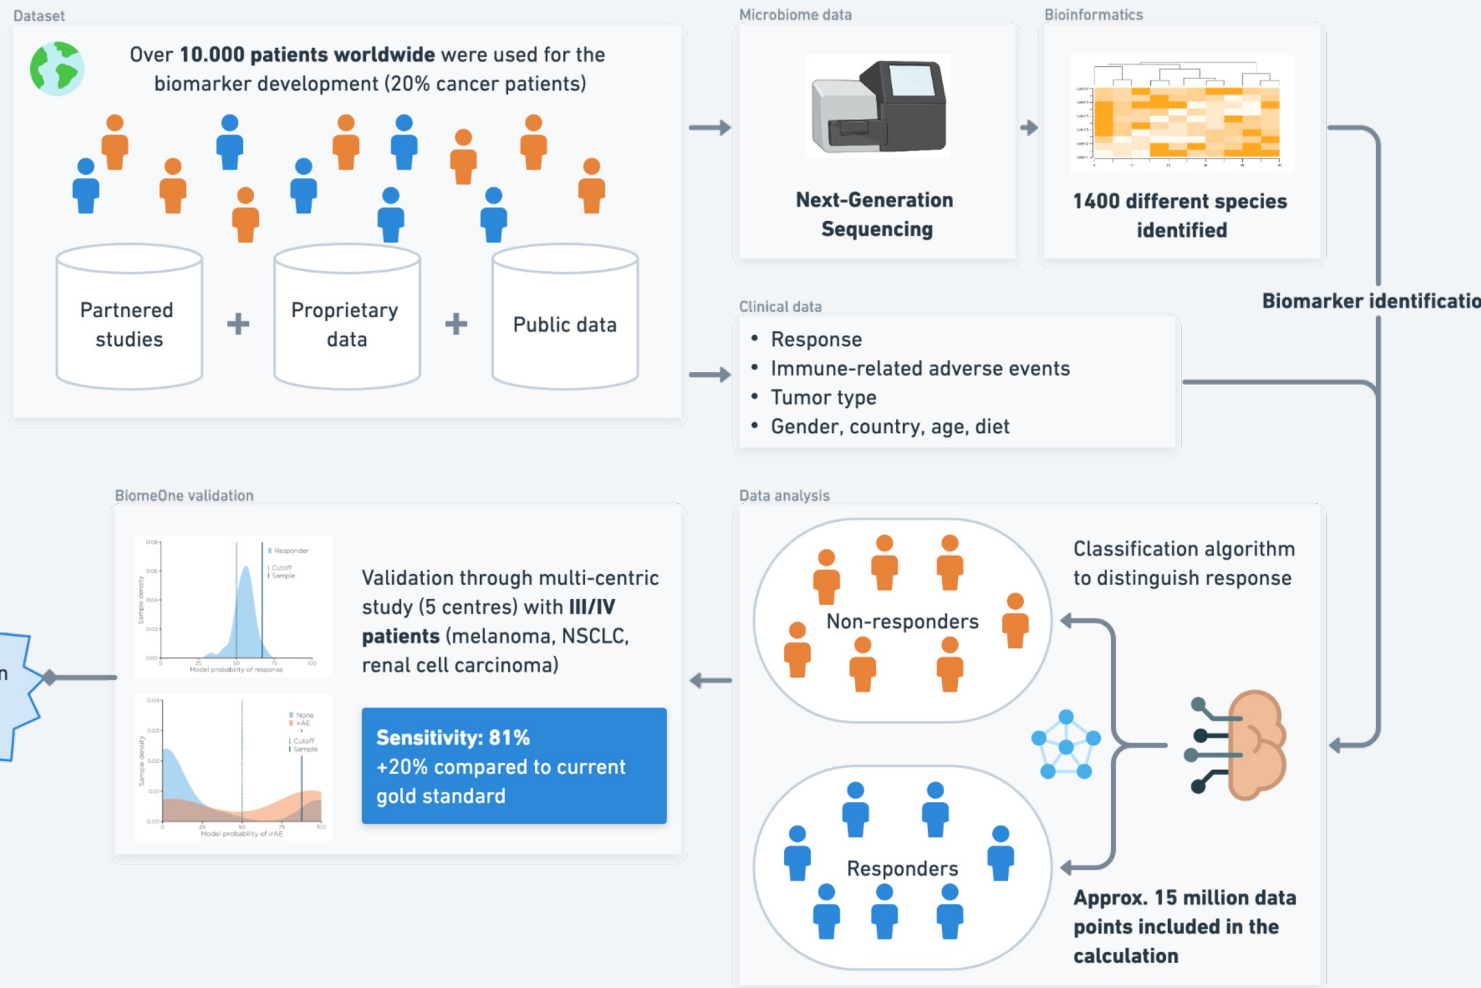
Dataset

Over **10.000 patients worldwide** were used for the biomarker development (20% cancer patients)

Partnered studies

+

Proprietary data

+

Public data

Microbiome data

**Next-Generation Sequencing**

Bioinformatics

**1400 different species identified**

**Biomarker identificatio**

Clinical data

- Response
- Immune-related adverse events
- Tumor type
- Gender, country, age, diet

BiomeOne validation

Responder
Cutoff
Sample

Sample density

Model probability of response

None
irAE
Cutoff
Sample

Sample density

Model probability of irAE

Validation through multi-centric study (5 centres) with **III/IV patients** (melanoma, NSCLC, renal cell carcinoma)

**Sensitivity: 81%**
+20% compared to current gold standard

Data analysis

Non-responders

Responders

Classification algorithm to distinguish response

**Approx. 15 million data points included in the calculation**

n